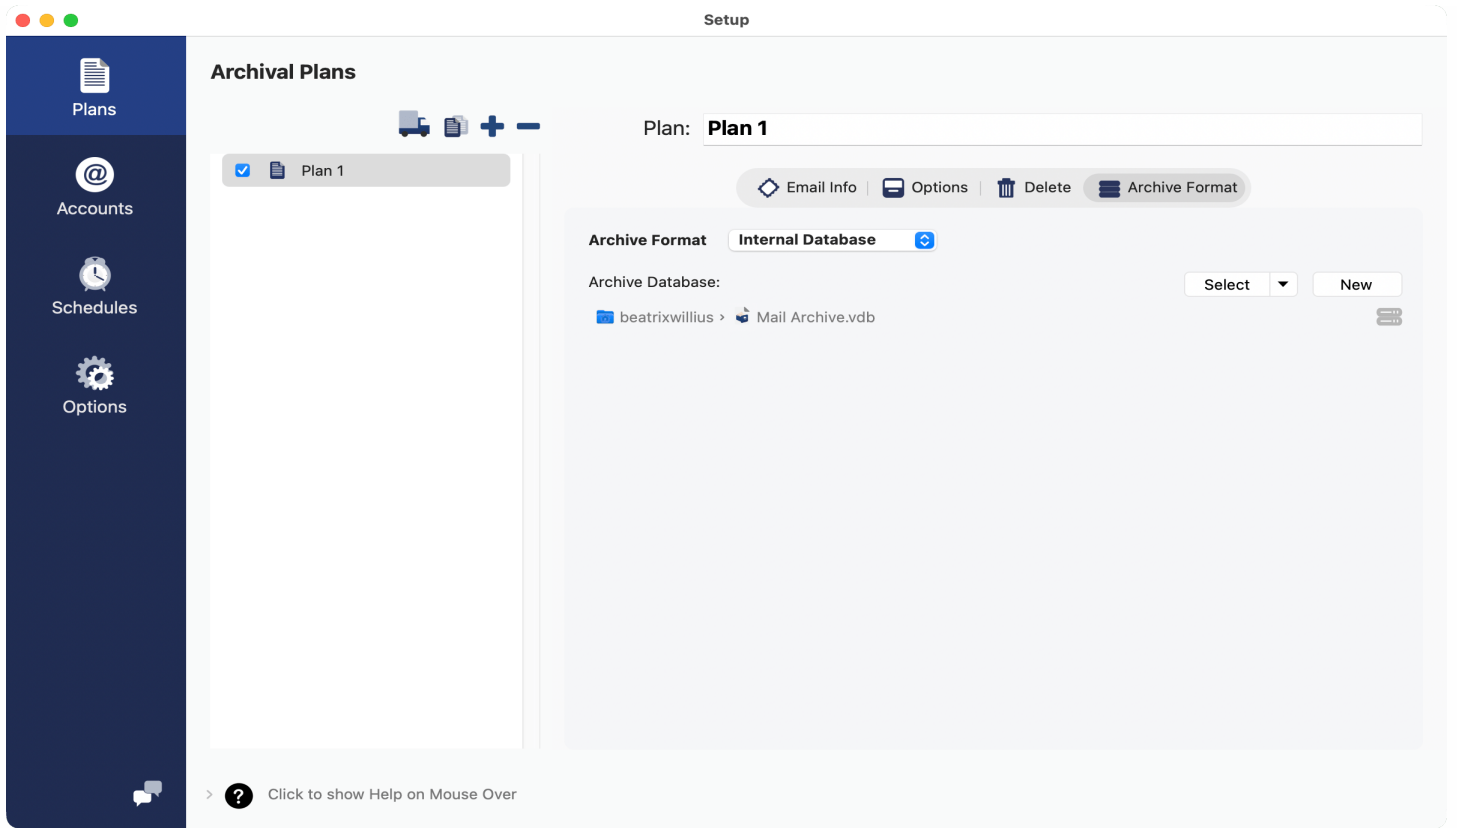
Setup

Plans

Accounts

Schedules

Options

Archival Plans

Plan 1

Plan: Plan 1

Email Info | Options | Delete | Archive Format

Archive Format Internal Database

Archive Database:

Select New

beatrixwillius › Mail Archive.vdb

Click to show Help on Mouse Over